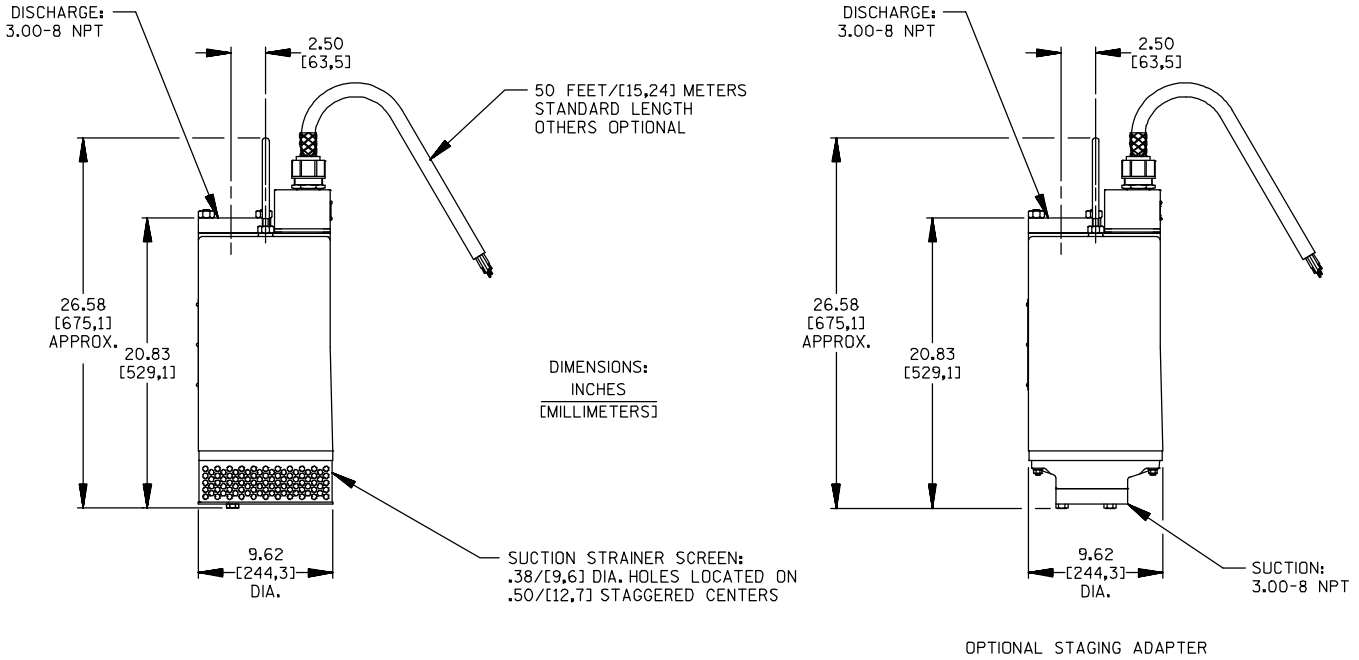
DISCHARGE:
3.00-8 NPT

2.50
[63,5]

50 FEET/[15,24] METERS
STANDARD LENGTH
OTHERS OPTIONAL

26.58
[675,1]
APPROX.

20.83
[529,1]

DIMENSIONS:
INCHES
[MILLIMETERS]

9.62
[244,3]
DIA.

SUCTION STRAINER SCREEN:
.38/[9,6] DIA. HOLES LOCATED ON
.50/[12,7] STAGGERED CENTERS

DISCHARGE:
3.00-8 NPT

2.50
[63,5]

26.58
[675,1]
APPROX.

20.83
[529,1]

9.62
[244,3]
DIA.

SUCTION:
3.00-8 NPT

OPTIONAL STAGING ADAPTER